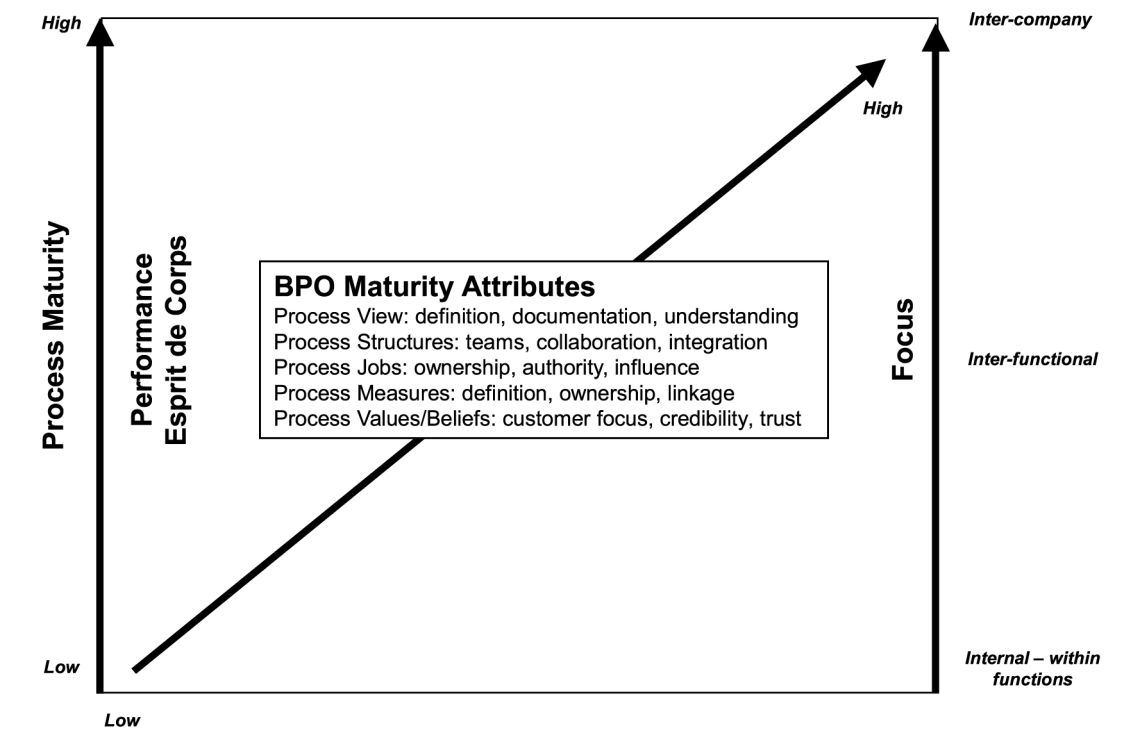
High

Inter-company

High

Process Maturity

Performance
Esprit de Corps

BPO Maturity Attributes
Process View: definition, documentation, understanding
Process Structures: teams, collaboration, integration
Process Jobs: ownership, authority, influence
Process Measures: definition, ownership, linkage
Process Values/Beliefs: customer focus, credibility, trust

Focus

Inter-functional

Low

Internal – within functions

Low